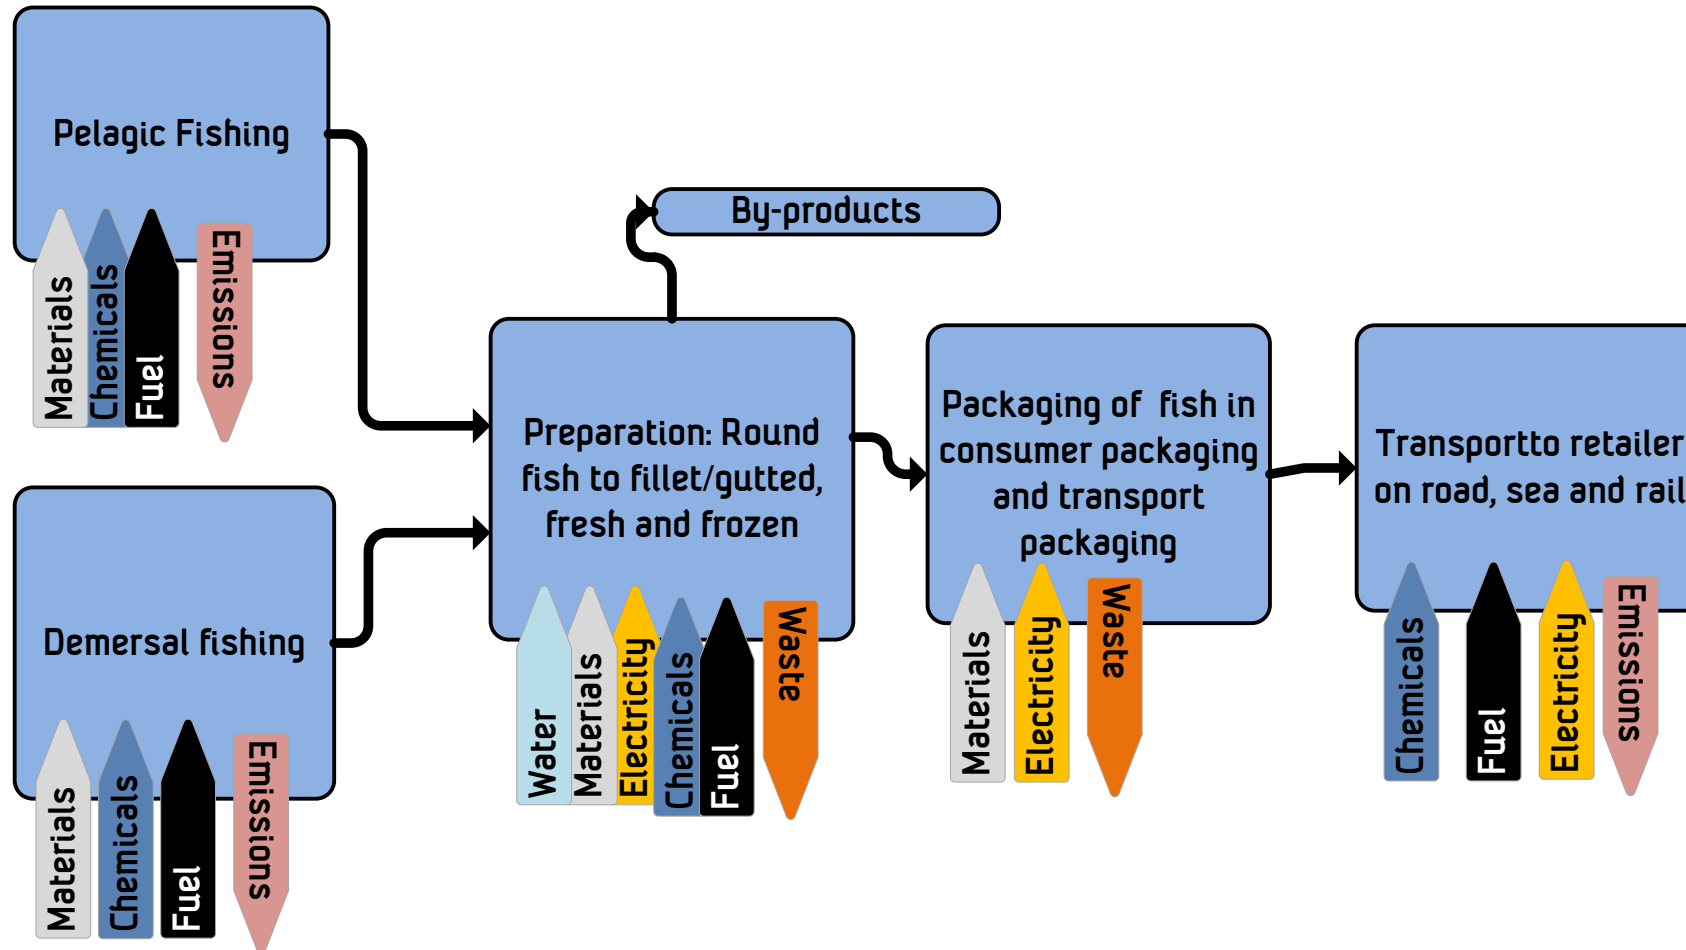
Pelagic Fishing

Materials
Chemicals
Fuel
Emissions

Demersal fishing

Materials
Chemicals
Fuel
Emissions

By-products

Preparation: Round fish to fillet/gutted, fresh and frozen

Water
Materials
Electricity
Chemicals
Fuel
Waste

Packaging of fish in consumer packaging and transport packaging

Materials
Electricity
Waste

Transportto retailer on road, sea and rail

Chemicals
Fuel
Electricity
Emissions